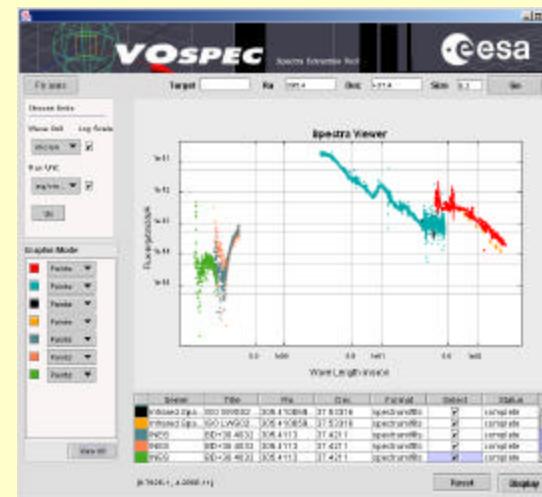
VOSPEC Spectra Extraction Tool

esa

File menu

Target

Ra 305.4

Dec 37.4

Size 0.1

Go

Unsuccess

Choose Units

Wave Unit Log Scale

Flux Unit

Go

Graphic Mode

Points
Points
Points
Points
Points
Points
Points

Spectra Viewer

FluxUnitName

Wave Length micron

| Server | Title | Ra | Dec | Format | Select | Status |
|---|---|---|---|---|---|---|
| Infrared Spa... | ISO SWS02 | 305.4 | 37.4 | spectrum/fits | ✓ | complete |
| Infrared Spa... | ISO LWS02 | 305.4 | 37.4 | spectrum/fits | ✓ | complete |
| INES | BD+38 4032 | 305.4113 | 37.4211 | spectrum/fits | ✓ | complete |
| INES | BD+38 4032 | 305.4113 | 37.4211 | spectrum/fits | ✓ | complete |
| INES | BD+38 4032 | 305.4113 | 37.4211 | spectrum/fits | ✓ | complete |

View All

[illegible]

Reset

Display